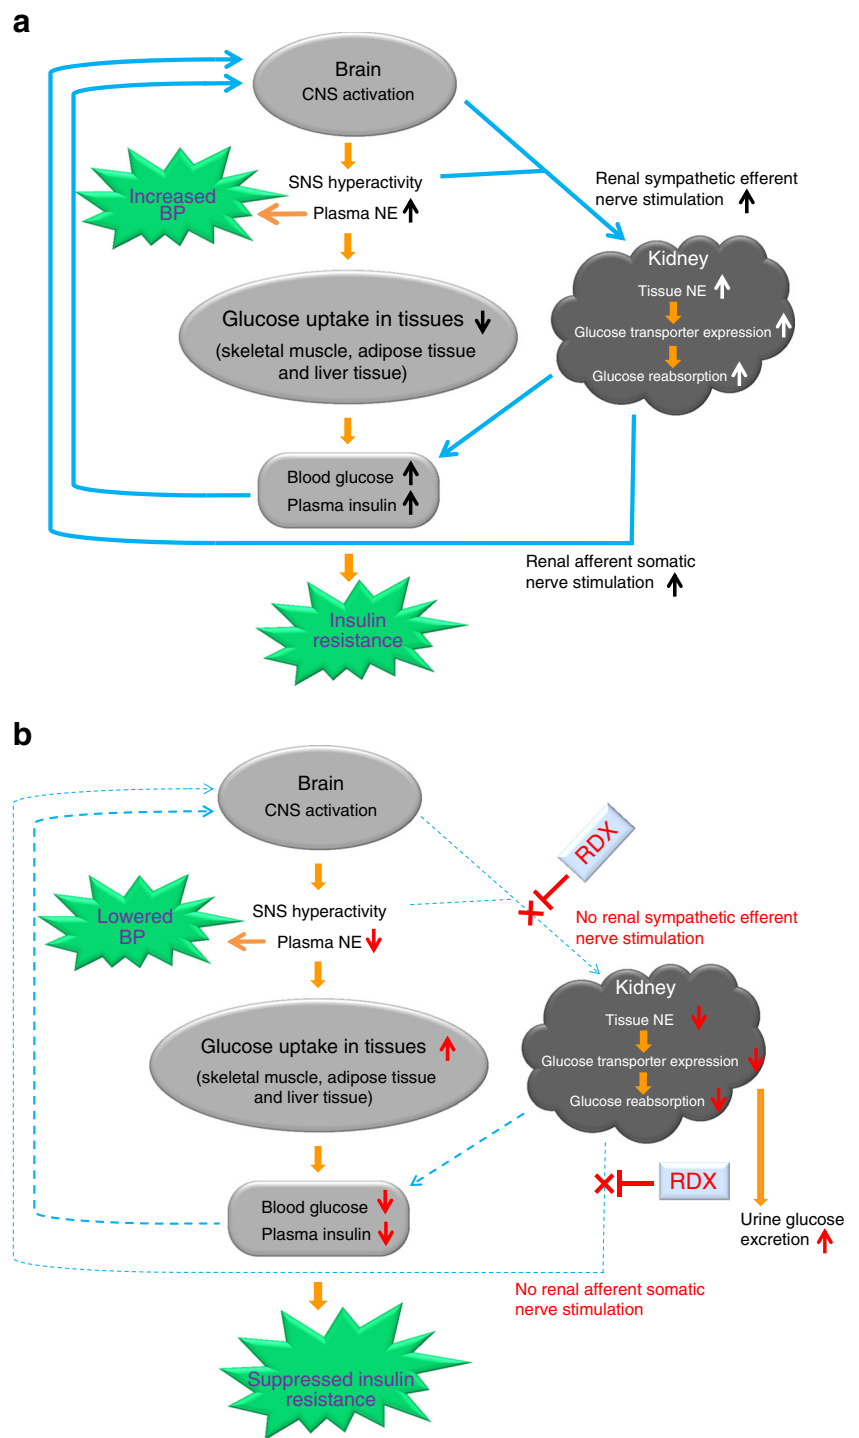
a

Brain
CNS activation

SNS hyperactivity
Plasma NE ↑

Increased BP

Renal sympathetic efferent nerve stimulation ↑

Kidney
Tissue NE ↑
Glucose transporter expression ↑
Glucose reabsorption ↑

Glucose uptake in tissues ↓
(skeletal muscle, adipose tissue and liver tissue)

Blood glucose ↑
Plasma insulin ↑

Renal afferent somatic nerve stimulation ↑

Insulin resistance

b

Brain
CNS activation

RDX

SNS hyperactivity
Plasma NE ↓

Lowered BP

No renal sympathetic efferent nerve stimulation

Kidney
Tissue NE ↓
Glucose transporter expression ↓
Glucose reabsorption ↓

Glucose uptake in tissues ↑
(skeletal muscle, adipose tissue and liver tissue)

RDX

Blood glucose ↓
Plasma insulin ↓

Urine glucose excretion ↑

No renal afferent somatic nerve stimulation

Suppressed insulin resistance